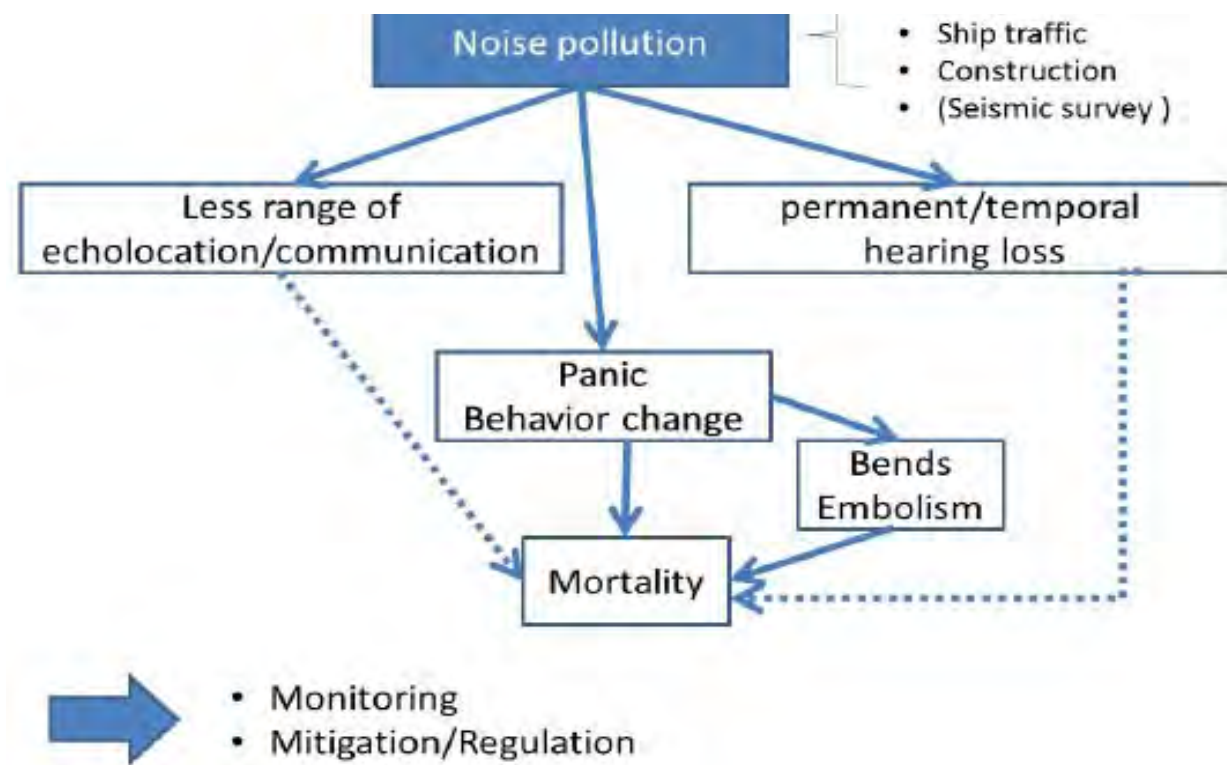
Noise pollution

• Ship traffic
• Construction
• (Seismic survey )

Less range of echolocation/communication

permanent/temporal hearing loss

Panic
Behavior change

Bends
Embolism

Mortality

• Monitoring
• Mitigation/Regulation